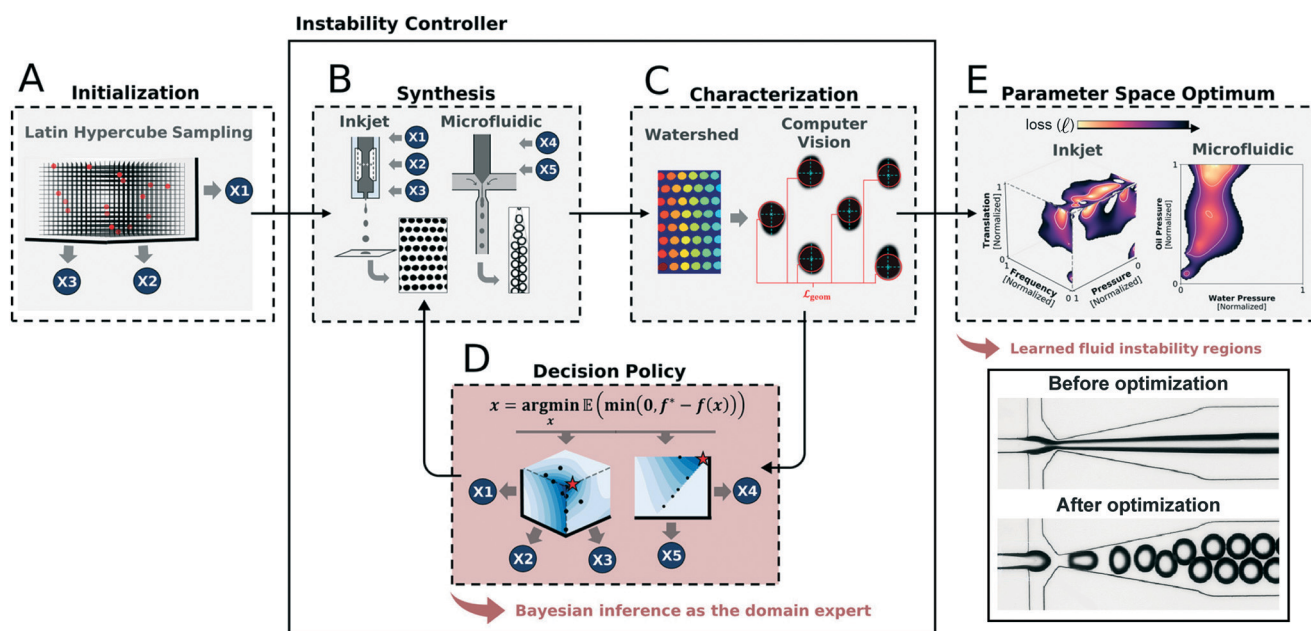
Instability Controller

A Initialization

Latin Hypercube Sampling

X1

X3 X2

B Synthesis

Inkjet Microfluidic

X1 X2 X3 X4 X5

C Characterization

Watershed Computer Vision

$\mathcal{L}_{geom}$

D Decision Policy

$x = \underset{x}{\mathbf{argmin}}\, \mathbb{E}\left(\mathbf{min}\left(0, f^{*} - f(x)\right)\right)$

X1 X2 X3 X4 X5

Bayesian inference as the domain expert

E Parameter Space Optimum

loss ($\ell$)

Inkjet Microfluidic

Translation [Normalized] 1 0 Frequency [Normalized] 0 1 Pressure [Normalized]

Oil Pressure [Normalized] 1 0 Water Pressure [Normalized] 1

Learned fluid instability regions

Before optimization

After optimization